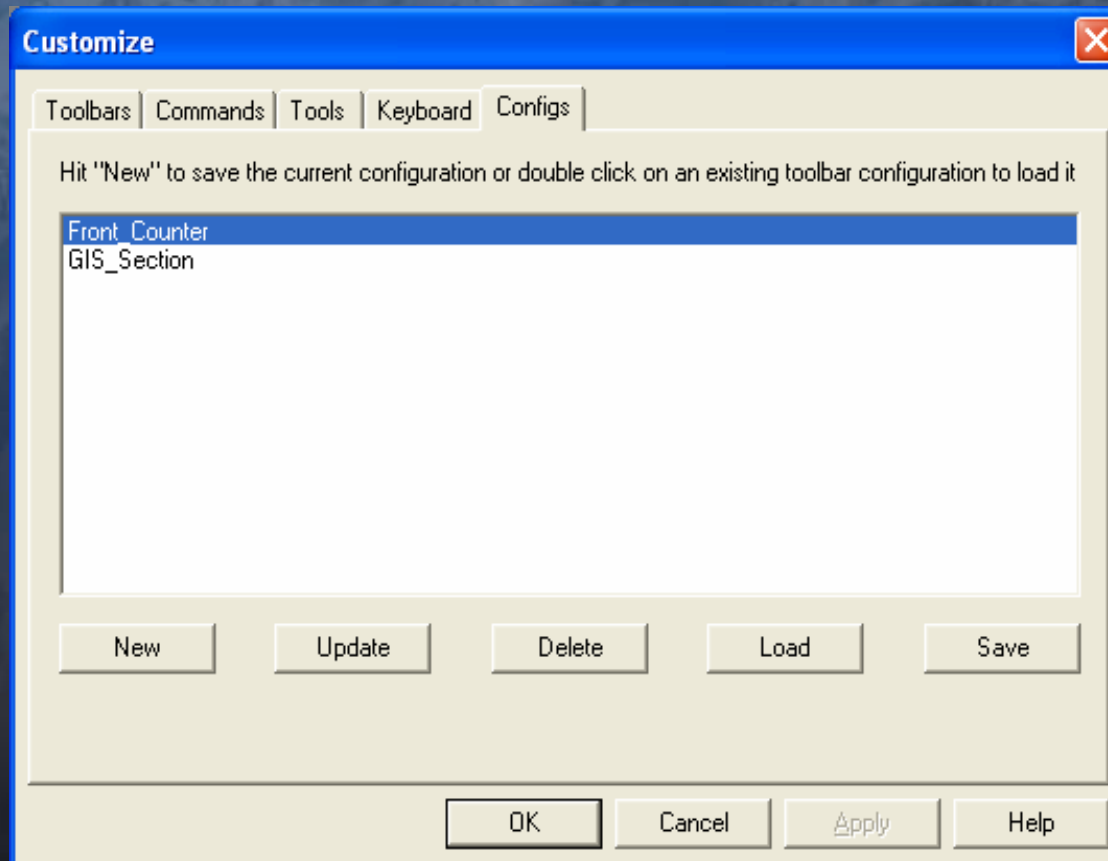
Customize

Toolbars | Commands | Tools | Keyboard | Configs

Hit "New" to save the current configuration or double click on an existing toolbar configuration to load it

Front_Counter
GIS_Section

New Update Delete Load Save

OK Cancel Apply Help